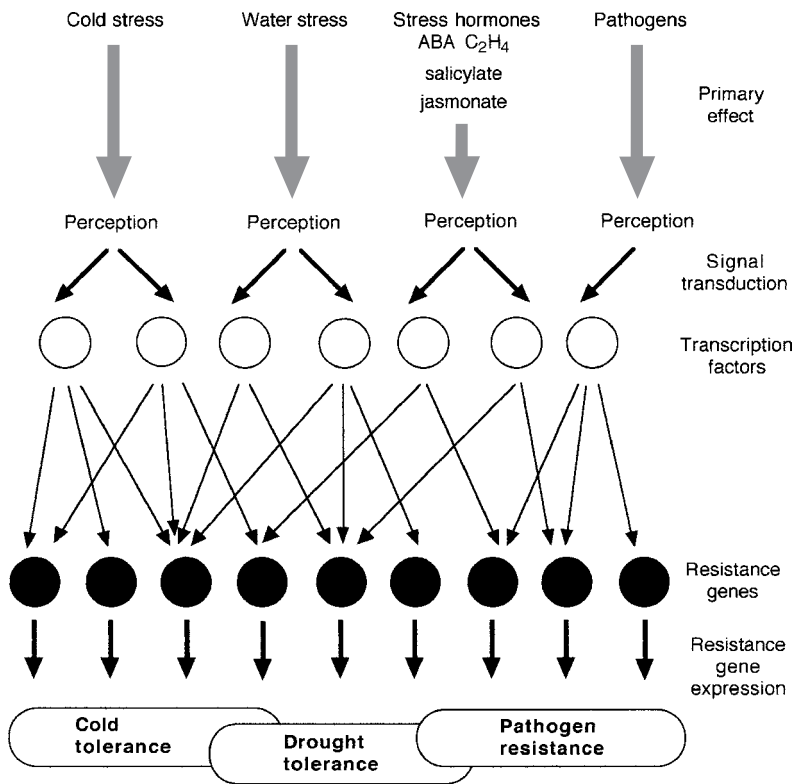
Cold stress

Water stress

Stress hormones
ABA $C_2H_4$
salicylate
jasmonate

Pathogens

Primary effect

Perception

Perception

Perception

Perception

Signal transduction

Transcription factors

Resistance genes

Resistance gene expression

Cold tolerance

Drought tolerance

Pathogen resistance